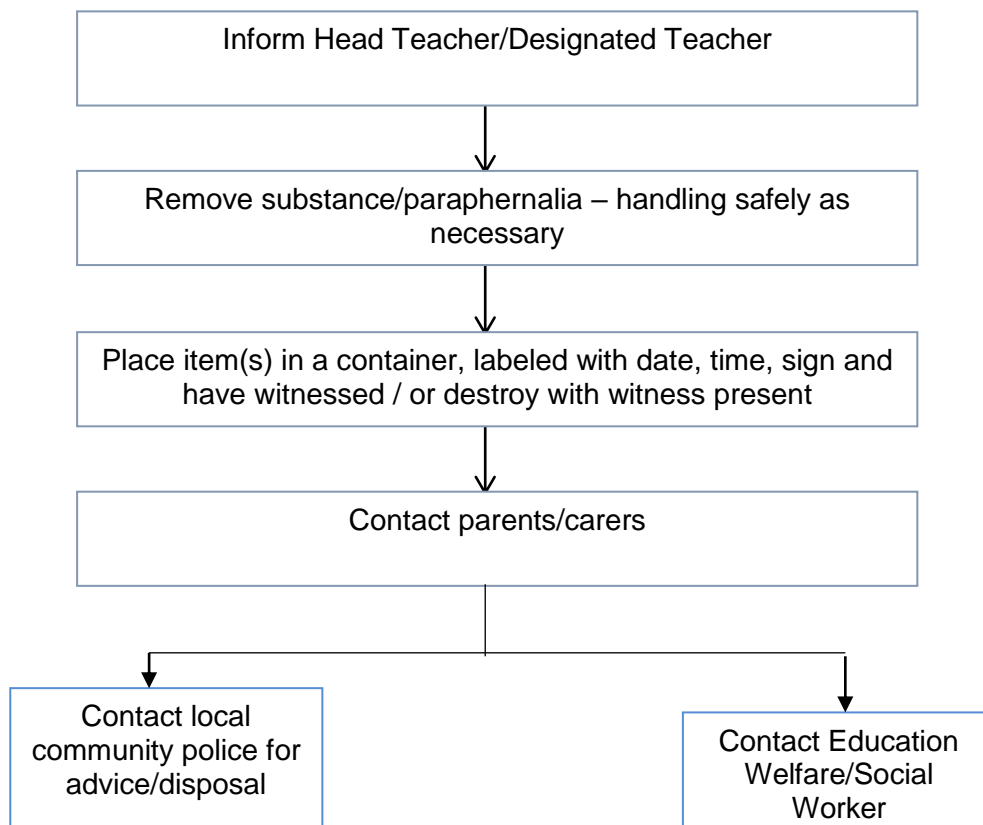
Inform Head Teacher/Designated Teacher

Remove substance/paraphernalia – handling safely as necessary

Place item(s) in a container, labeled with date, time, sign and have witnessed / or destroy with witness present

Contact parents/carers

Contact local community police for advice/disposal

Contact Education Welfare/Social Worker